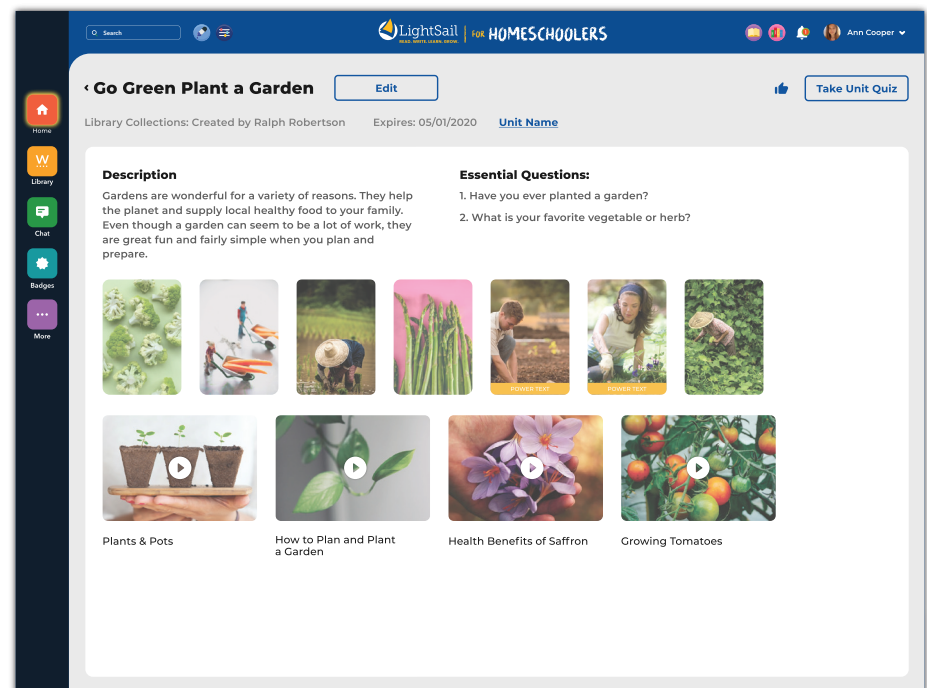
Search

LightSail READ. WRITE. LEARN. GROW. | FOR HOMESCHOOLERS

Ann Cooper

Home

Library

Chat

Badges

More

‹ Go Green Plant a Garden

Edit

Take Unit Quiz

Library Collections: Created by Ralph Robertson   Expires: 05/01/2020   Unit Name

Description

Gardens are wonderful for a variety of reasons. They help the planet and supply local healthy food to your family. Even though a garden can seem to be a lot of work, they are great fun and fairly simple when you plan and prepare.

Essential Questions:

1. Have you ever planted a garden?

2. What is your favorite vegetable or herb?

POWER TEXT

POWER TEXT

Plants & Pots

How to Plan and Plant a Garden

Health Benefits of Saffron

Growing Tomatoes